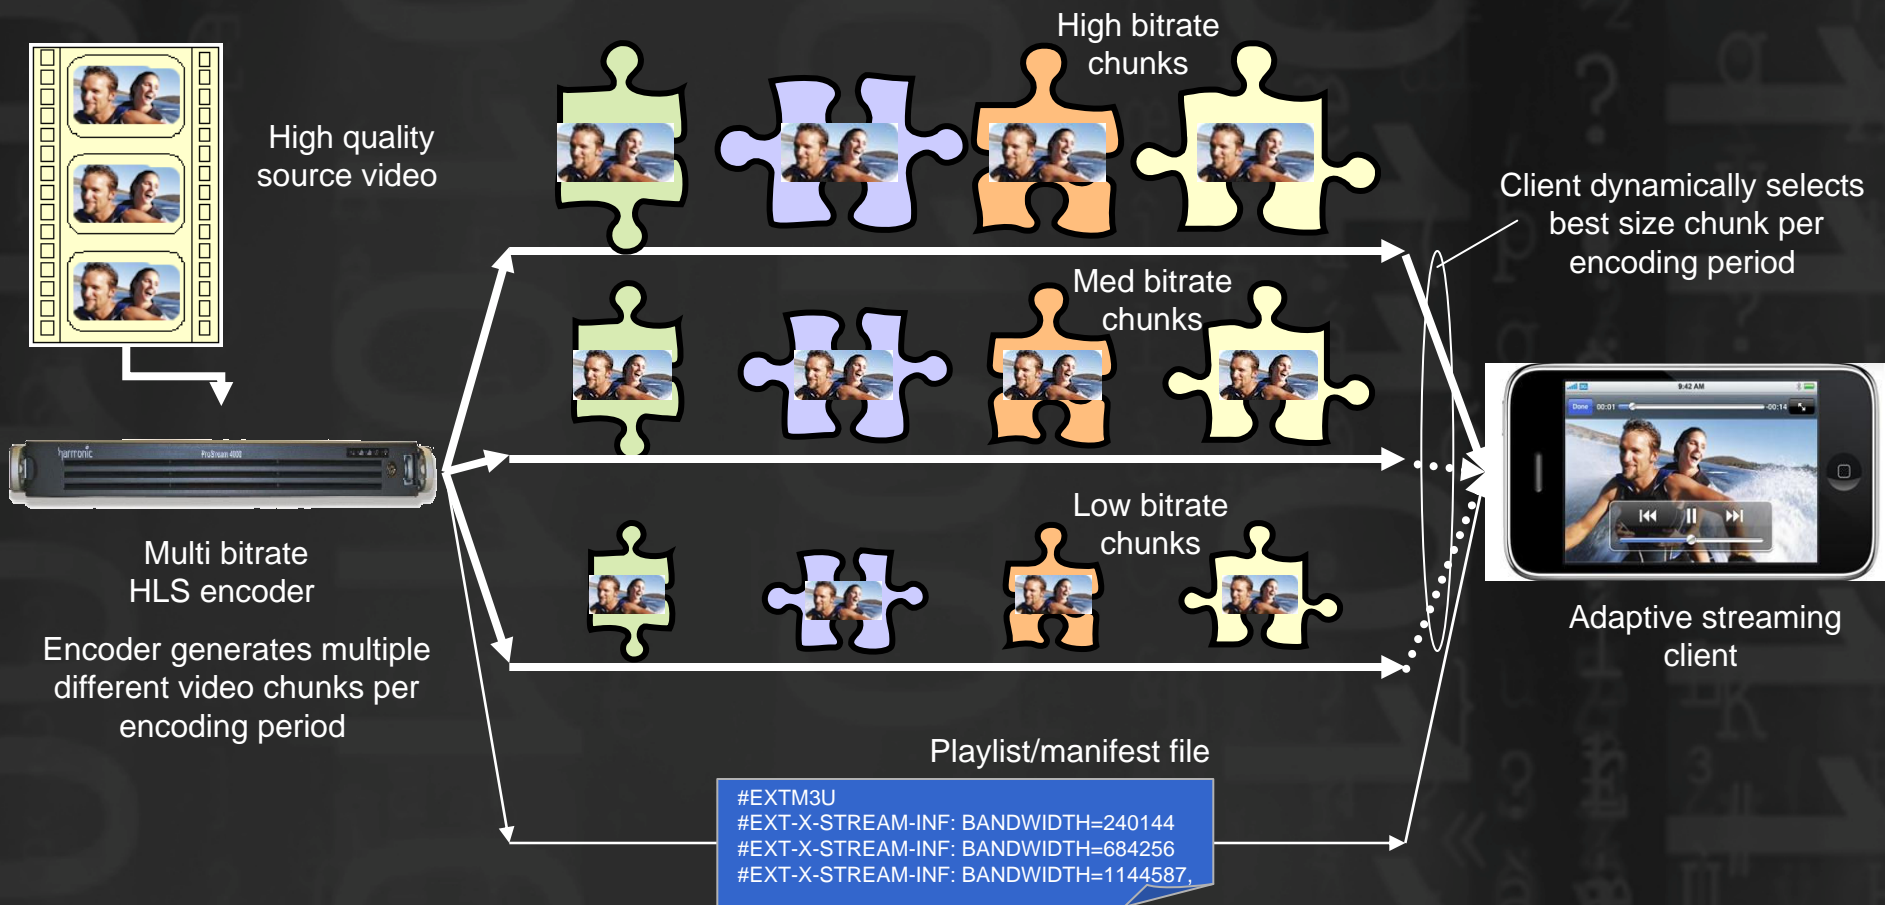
High quality source video

High bitrate chunks

Med bitrate chunks

Low bitrate chunks

Client dynamically selects best size chunk per encoding period

harmonic ProStream 4000

Multi bitrate HLS encoder

Encoder generates multiple different video chunks per encoding period

Done 00:01 -00:14

9:42 AM

Adaptive streaming client

Playlist/manifest file

#EXTM3U
#EXT-X-STREAM-INF: BANDWIDTH=240144
#EXT-X-STREAM-INF: BANDWIDTH=684256
#EXT-X-STREAM-INF: BANDWIDTH=1144587,